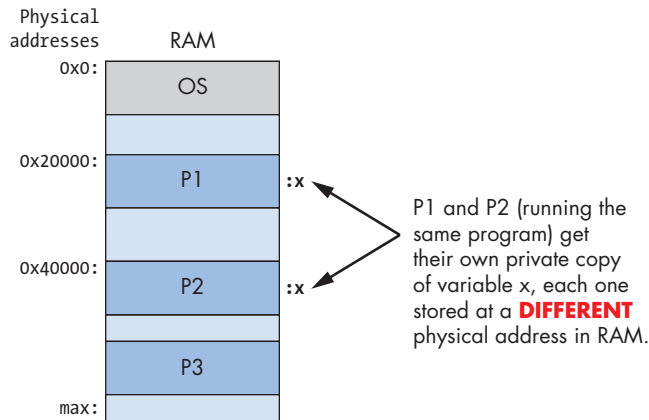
Physical addresses

RAM

0x0:

OS

0x20000:

P1

:x

0x40000:

P2

:x

P3

max:

P1 and P2 (running the same program) get their own private copy of variable x, each one stored at a **DIFFERENT** physical address in RAM.